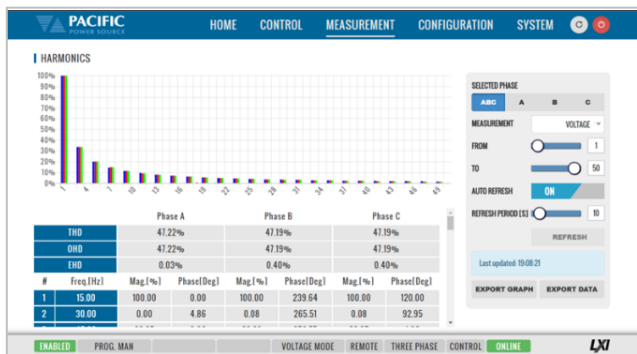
PACIFIC
POWER SOURCE

HOME CONTROL MEASUREMENT CONFIGURATION SYSTEM

HARMONICS

100%
90%
80%
70%
60%
50%
40%
30%
20%
10%
0%

1 4 7 10 13 16 19 22 25 28 31 34 37 40 43 46 49

| | Phase A | Phase B | Phase C |
|---|---|---|---|
| THD | 47.22% | 47.19% | 47.19% |
| OHD | 47.22% | 47.19% | 47.19% |
| EHD | 0.03% | 0.40% | 0.40% |

| # | Freq.[Hz] | Mag.[%] | Phase[Deg] | Mag.[%] | Phase[Deg] | Mag.[%] | Phase[Deg] |
|---|---|---|---|---|---|---|---|
| 1 | 15.00 | 100.00 | 0.00 | 100.00 | 239.64 | 100.00 | 120.00 |
| 2 | 30.00 | 0.00 | 4.86 | 0.08 | 265.51 | 0.08 | 92.95 |

SELECTED PHASE
ABC A B C
MEASUREMENT VOLTAGE
FROM 1
TO 50
AUTO REFRESH ON
REFRESH PERIOD [S] 10
REFRESH
Last updated: 19:08:21
EXPORT GRAPH EXPORT DATA

ENABLED PROG. MAN VOLTAGE MODE REMOTE THREE PHASE CONTROL ONLINE LXI